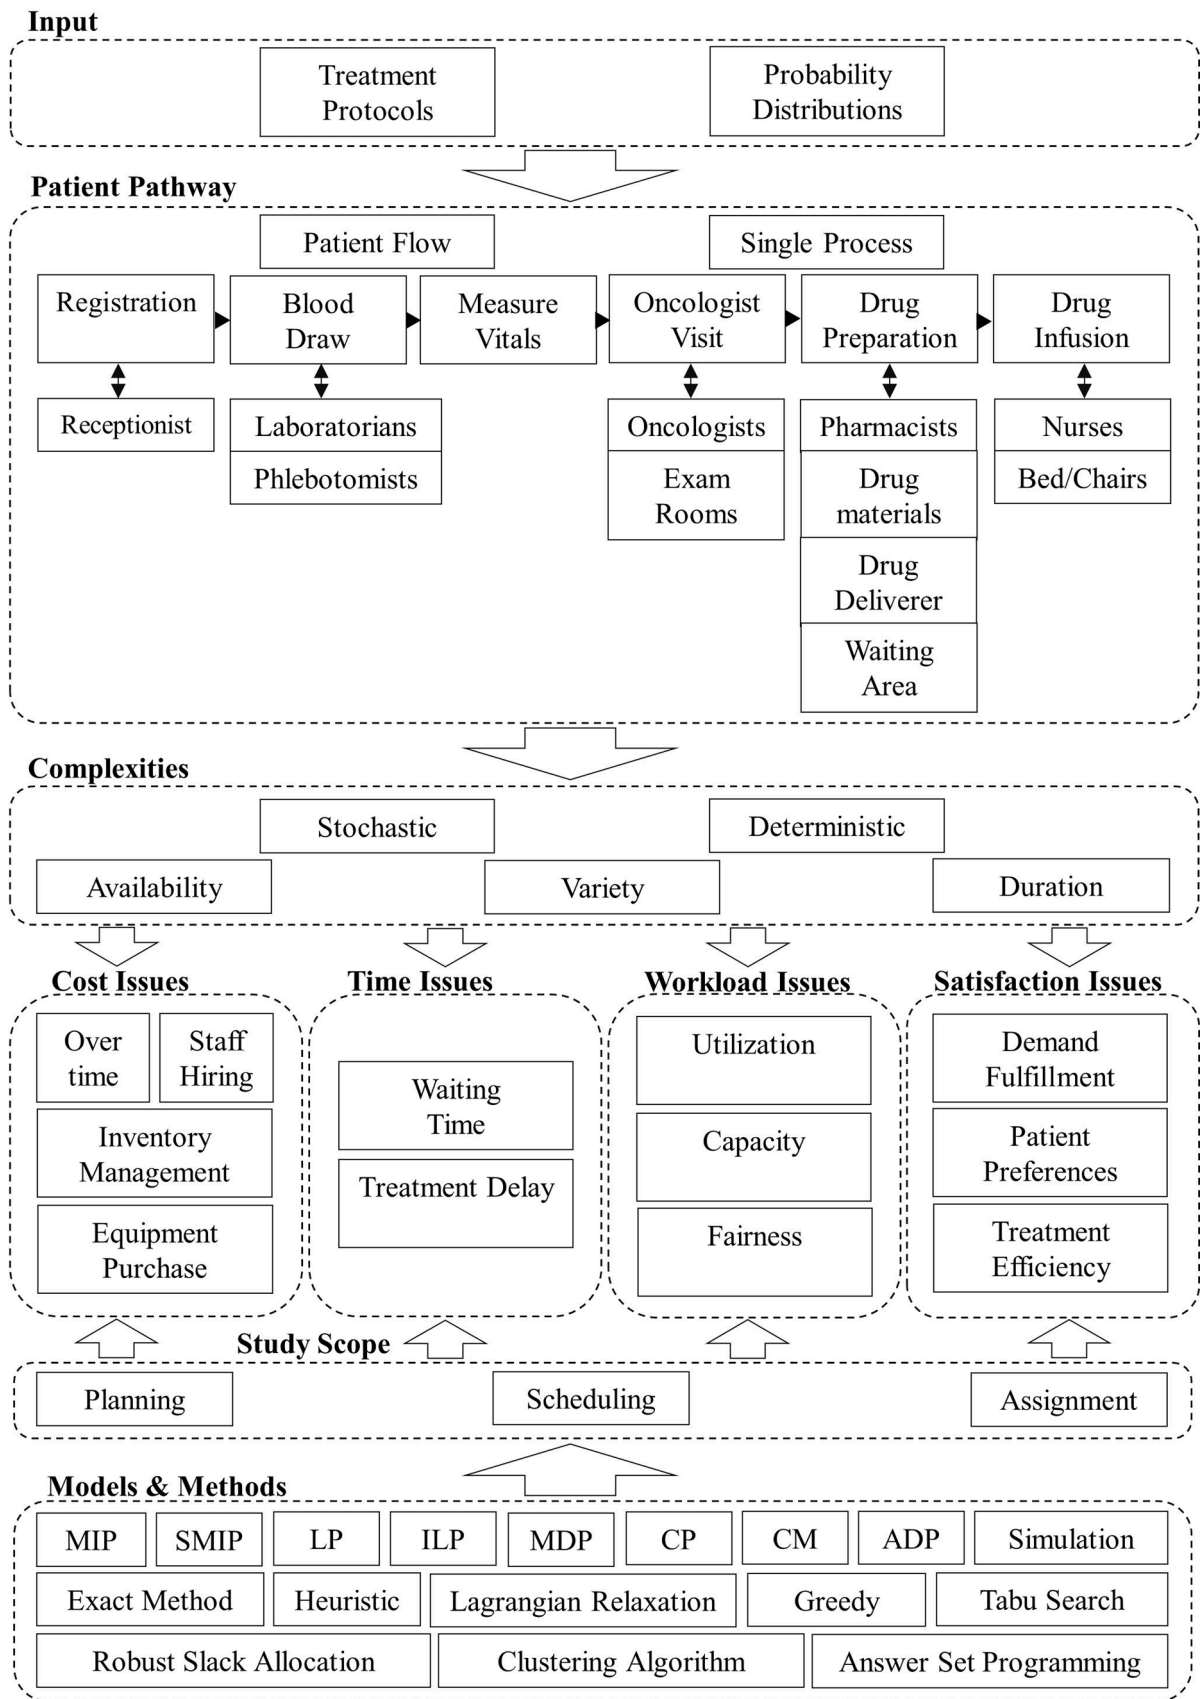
Input

Treatment Protocols

Probability Distributions

Patient Pathway

Patient Flow

Single Process

Registration

Blood Draw

Measure Vitals

Oncologist Visit

Drug Preparation

Drug Infusion

Receptionist

Laboratorians

Phlebotomists

Oncologists

Exam Rooms

Pharmacists

Drug materials

Drug Deliverer

Waiting Area

Nurses

Bed/Chairs

Complexities

Stochastic

Deterministic

Availability

Variety

Duration

Cost Issues

Over time

Staff Hiring

Inventory Management

Equipment Purchase

Time Issues

Waiting Time

Treatment Delay

Workload Issues

Utilization

Capacity

Fairness

Satisfaction Issues

Demand Fulfillment

Patient Preferences

Treatment Efficiency

Study Scope

Planning

Scheduling

Assignment

Models & Methods

| MIP | SMIP | LP | ILP | MDP | CP | CM | ADP | Simulation |
|---|---|---|---|---|---|---|---|---|

| Exact Method | Heuristic | Lagrangian Relaxation | Greedy | Tabu Search |
|---|---|---|---|---|

| Robust Slack Allocation | Clustering Algorithm | Answer Set Programming |
|---|---|---|